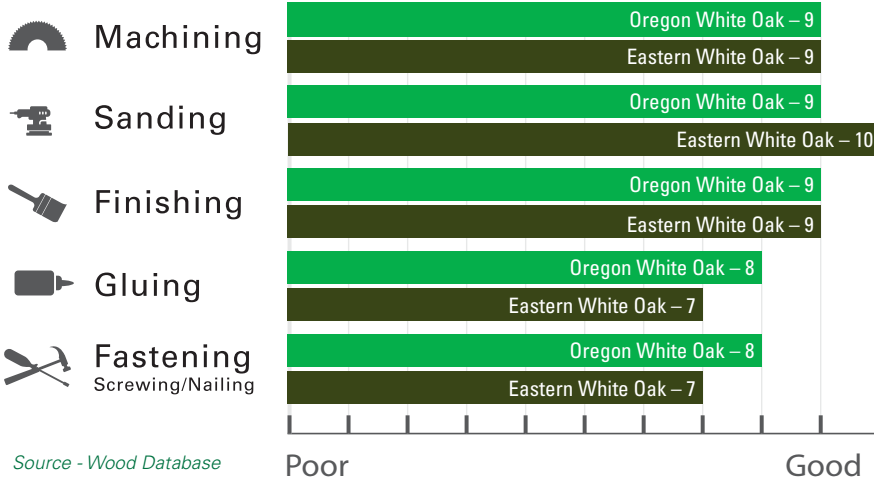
Machining
Oregon White Oak – 9
Eastern White Oak – 9

Sanding
Oregon White Oak – 9
Eastern White Oak – 10

Finishing
Oregon White Oak – 9
Eastern White Oak – 9

Gluing
Oregon White Oak – 8
Eastern White Oak – 7

Fastening
Screwing/Nailing
Oregon White Oak – 8
Eastern White Oak – 7

Source - Wood Database

Poor
Good